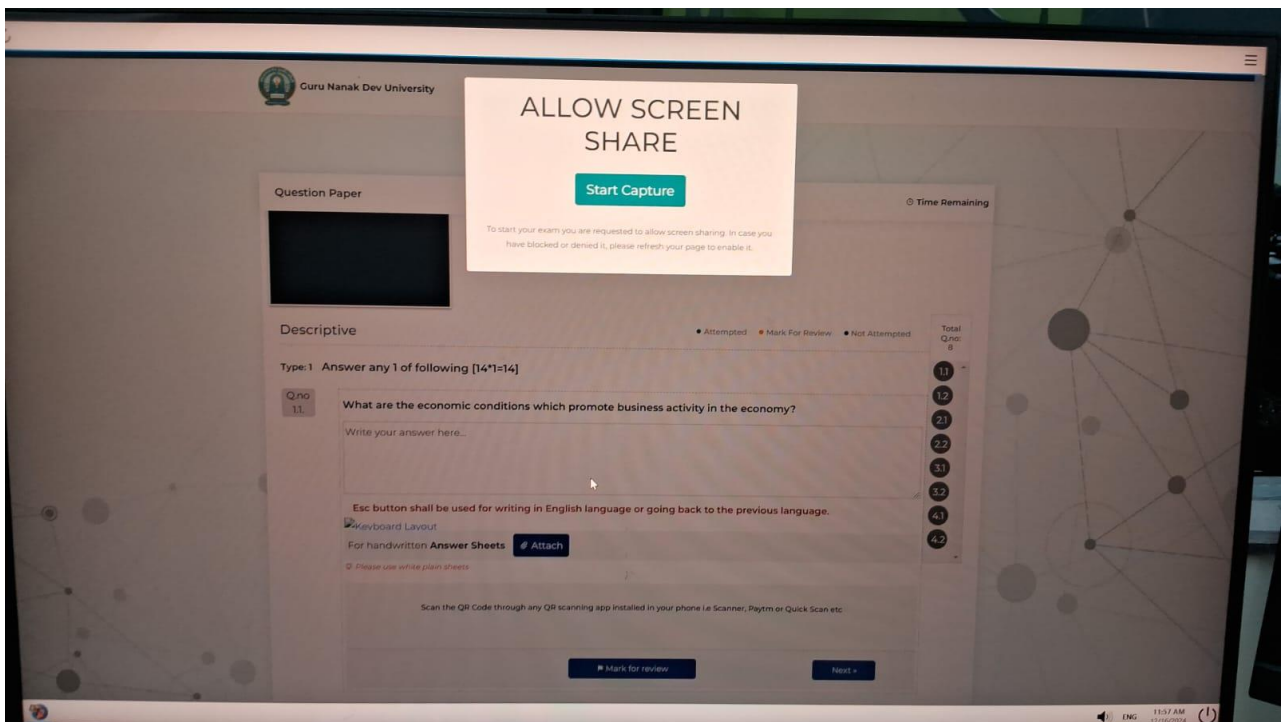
Guru Nanak Dev University

ALLOW SCREEN SHARE

Start Capture

To start your exam you are requested to allow screen sharing. In case you have blocked or denied it, please refresh your page to enable it.

Question Paper

Time Remaining

Descriptive

Attempted Mark For Review Not Attempted

Total Q.no: 8

Type: 1 Answer any 1 of following [14*1=14]

Q.no 1.1.

What are the economic conditions which promote business activity in the economy?

Write your answer here...

Esc button shall be used for writing in English language or going back to the previous language.

Keyboard Layout

For handwritten Answer Sheets Attach

Please use white plain sheets

Scan the QR Code through any QR scanning app installed in your phone i.e Scanner, Paytm or Quick Scan etc

1.1
1.2
2.1
2.2
3.1
3.2
4.1
4.2

Mark for review

Next »

ENG 11:57 AM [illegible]